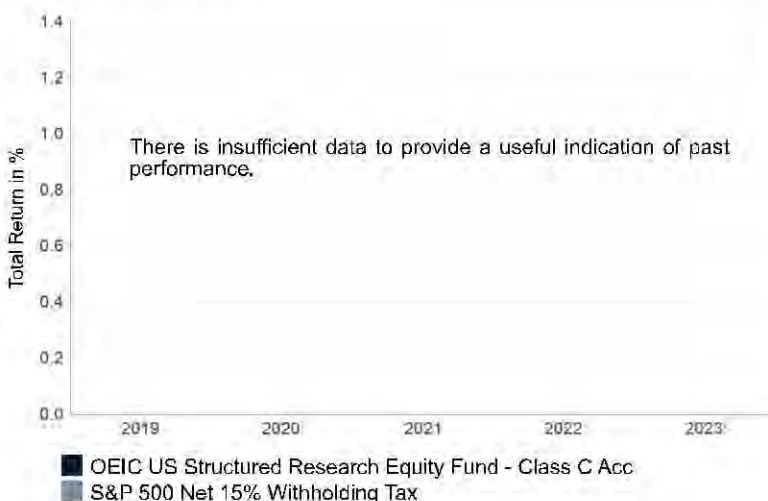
1.4
1.2
1.0
0.8
0.6
0.4
0.2
0.0

Total Return in %

There is insufficient data to provide a useful indication of past performance.

2019
2020
2021
2022
2023

OEIC US Structured Research Equity Fund - Class C Acc
S&P 500 Net 15% Withholding Tax